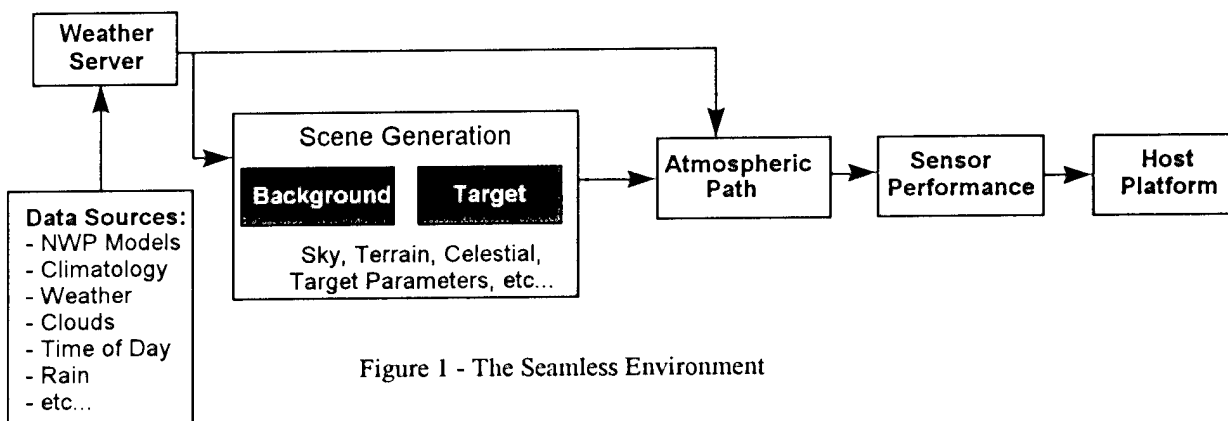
Weather Server

Scene Generation

Background

Target

Sky, Terrain, Celestial, Target Parameters, etc...

Atmospheric Path

Sensor Performance

Host Platform

Data Sources:
- NWP Models
- Climatology
- Weather
- Clouds
- Time of Day
- Rain
- etc...

Figure 1 - The Seamless Environment